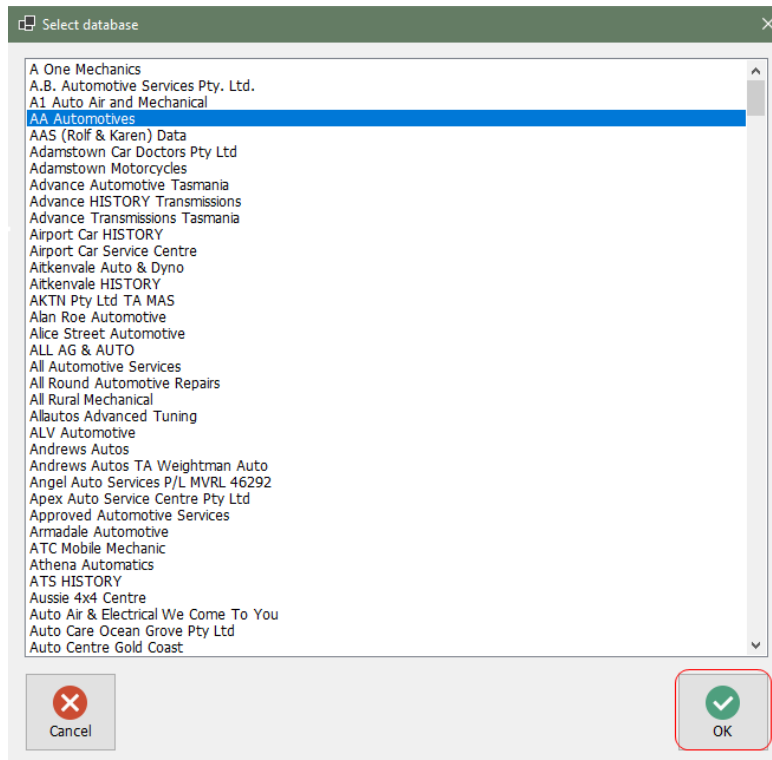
Select database

A One Mechanics
A.B. Automotive Services Pty. Ltd.
A1 Auto Air and Mechanical
AA Automotives
AAS (Rolf & Karen) Data
Adamstown Car Doctors Pty Ltd
Adamstown Motorcycles
Advance Automotive Tasmania
Advance HISTORY Transmissions
Advance Transmissions Tasmania
Airport Car HISTORY
Airport Car Service Centre
Aitkenvale Auto & Dyno
Aitkenvale HISTORY
AKTN Pty Ltd TA MAS
Alan Roe Automotive
Alice Street Automotive
ALL AG & AUTO
All Automotive Services
All Round Automotive Repairs
All Rural Mechanical
Allautos Advanced Tuning
ALV Automotive
Andrews Autos
Andrews Autos TA Weightman Auto
Angel Auto Services P/L MVRL 46292
Apex Auto Service Centre Pty Ltd
Approved Automotive Services
Armadale Automotive
ATC Mobile Mechanic
Athena Automatics
ATS HISTORY
Aussie 4x4 Centre
Auto Air & Electrical We Come To You
Auto Care Ocean Grove Pty Ltd
Auto Centre Gold Coast

Cancel

OK